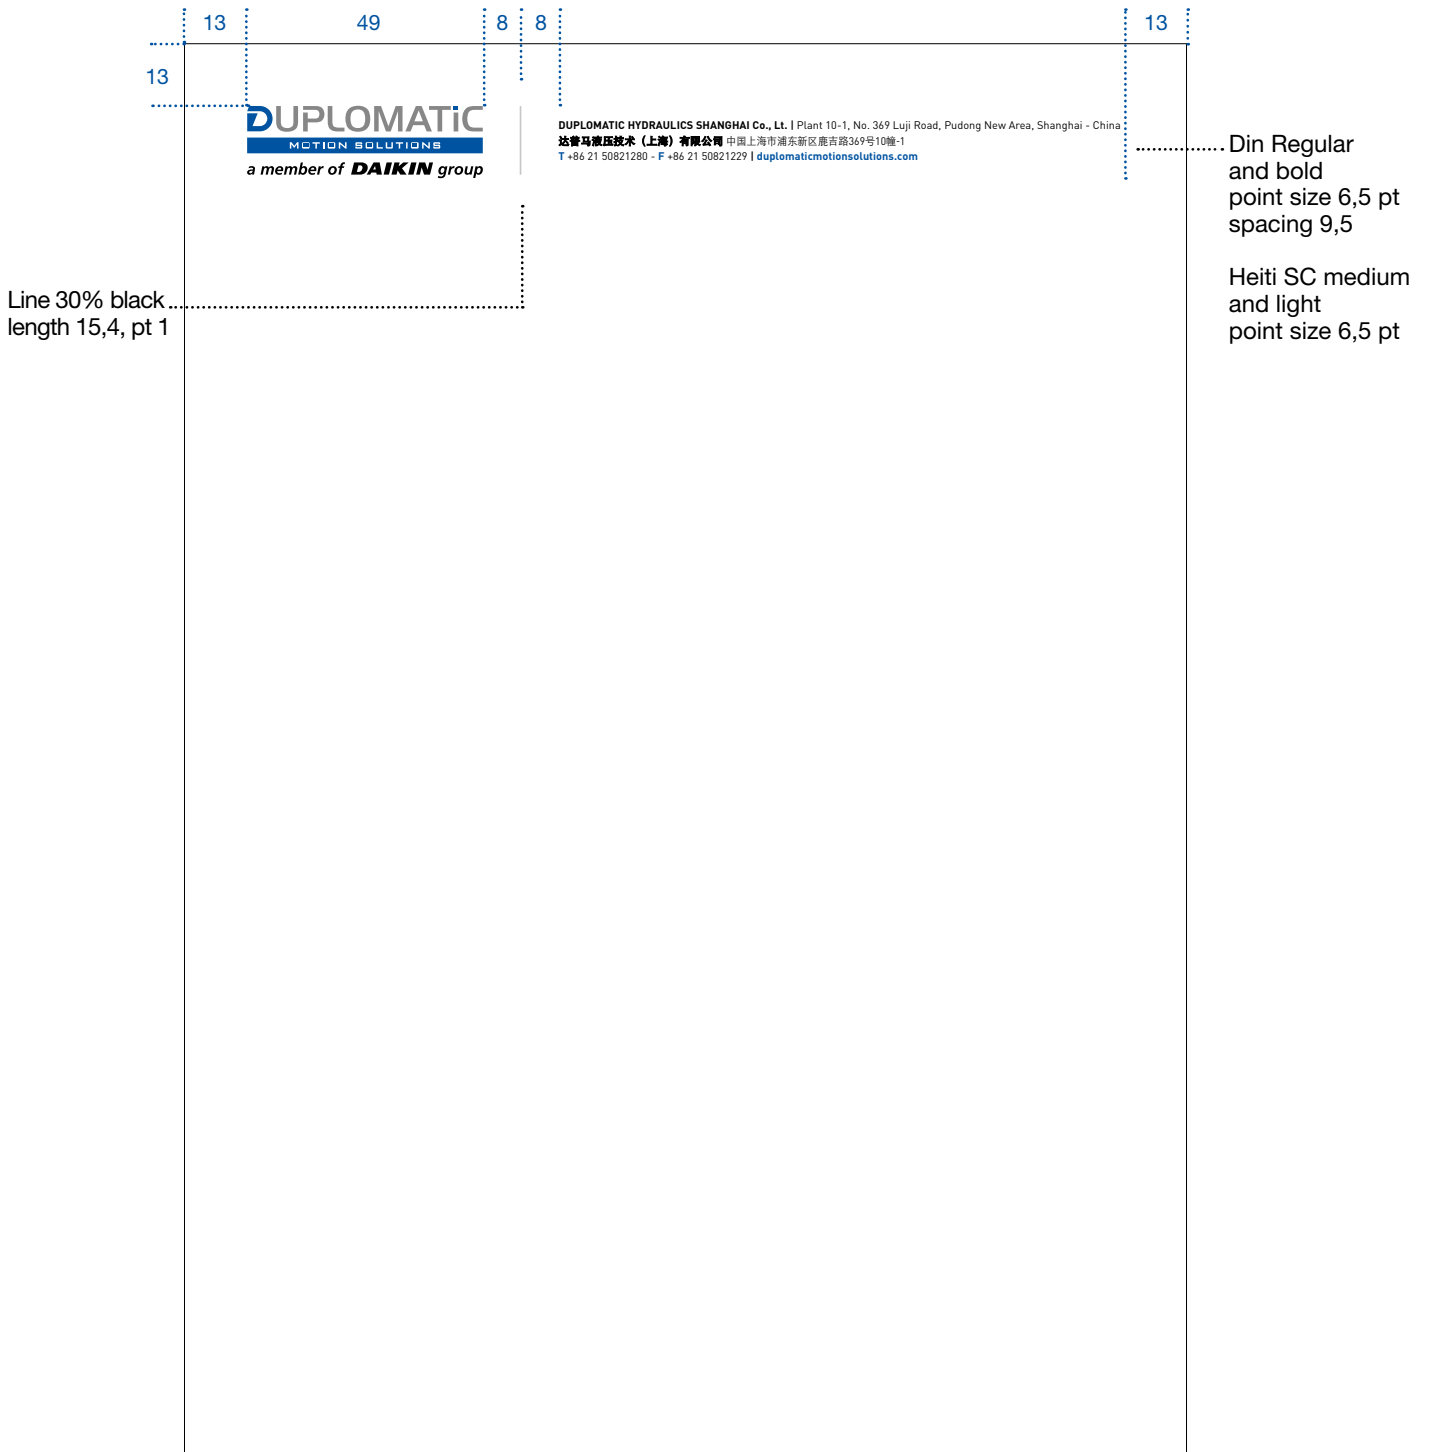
13 49 8 8 13

13

DUPLOMATIC
MOTION SOLUTIONS
a member of DAIKIN group

DUPLOMATIC HYDRAULICS SHANGHAI Co., Lt. | Plant 10-1, No. 369 Luji Road, Pudong New Area, Shanghai - China
达普马液压技术（上海）有限公司 中国上海市浦东新区鹿吉路369号10幢-1
T +86 21 50821280 - F +86 21 50821229 | duplomaticmotionsolutions.com

Din Regular
and bold
point size 6,5 pt
spacing 9,5

Heiti SC medium
and light
point size 6,5 pt

Line 30% black
length 15,4, pt 1